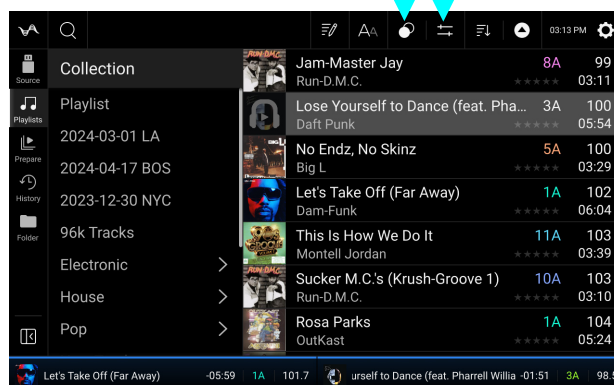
03:13 PM

Source
Playlists
Prepare
History
Folder

Collection
Playlist
2024-03-01 LA
2024-04-17 BOS
2023-12-30 NYC
96k Tracks
Electronic
House
Pop

Jam-Master Jay
Run-D.M.C.
8A
99
03:11

Lose Yourself to Dance (feat. Pha...
Daft Punk
3A
100
05:54

No Endz, No Skinz
Big L
5A
100
03:29

Let's Take Off (Far Away)
Dam-Funk
1A
102
06:04

This Is How We Do It
Montell Jordan
11A
103
03:39

Sucker M.C.'s (Krush-Groove 1)
Run-D.M.C.
10A
103
03:10

Rosa Parks
OutKast
1A
104
05:24

Let's Take Off (Far Away) -05:59 1A 101.7
urself to Dance (feat. Pharrell Willia -01:51 3A 98.5